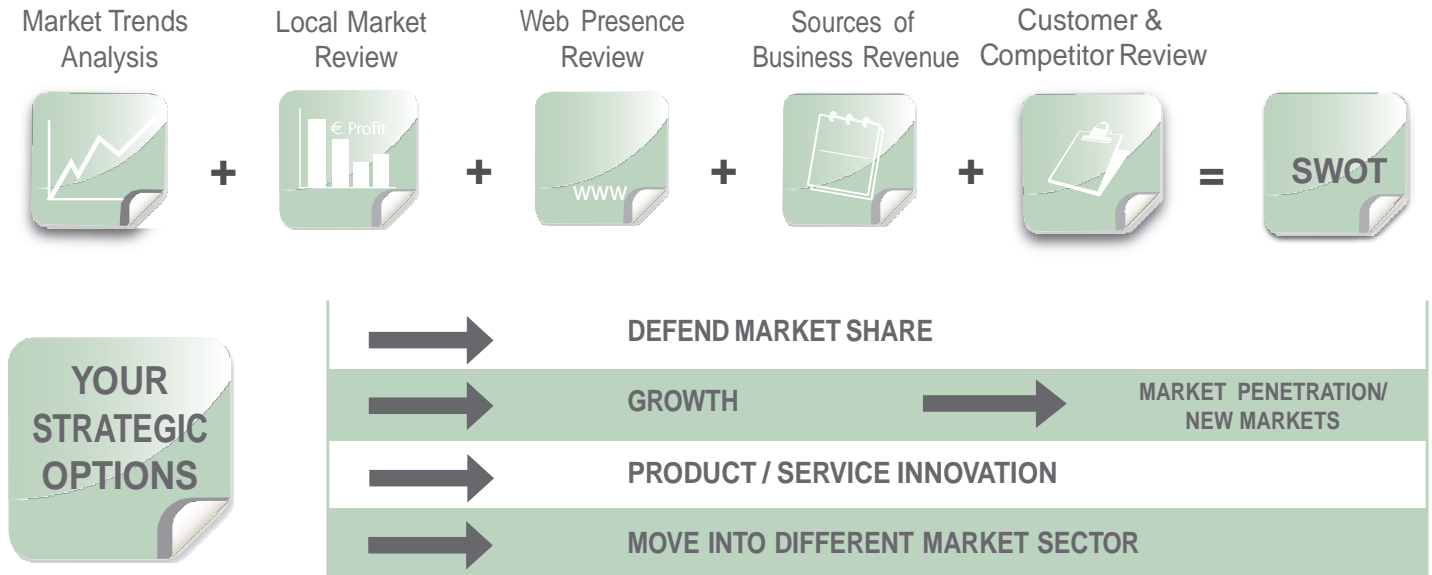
Market Trends Analysis

Local Market Review

Web Presence Review

Sources of Business Revenue

Customer & Competitor Review

€ Profit

+

+

www

+

+

=

SWOT

YOUR STRATEGIC OPTIONS

DEFEND MARKET SHARE

GROWTH

MARKET PENETRATION/ NEW MARKETS

PRODUCT / SERVICE INNOVATION

MOVE INTO DIFFERENT MARKET SECTOR